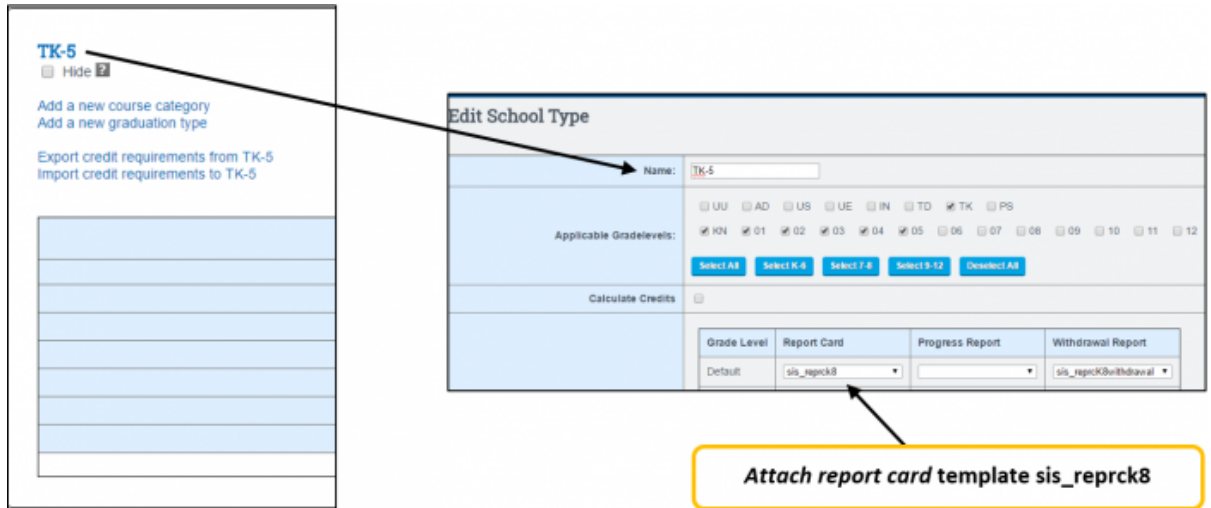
TK-5
Hide ?

Add a new course category
Add a new graduation type

Export credit requirements from TK-5
Import credit requirements to TK-5

Edit School Type

Name: TK-5

Applicable Gradelevels: UU AD US UE IN TD TK PS
KN 01 02 03 04 05 06 07 08 09 10 11 12

Select All Select K-6 Select 7-8 Select 9-12 Deselect All

Calculate Credits

| Grade Level | Report Card | Progress Report | Withdrawal Report |
|---|---|---|---|
| Default | sis_reprck8 | | sis_reprcK8withdrawal |

*Attach report card* template sis_reprck8